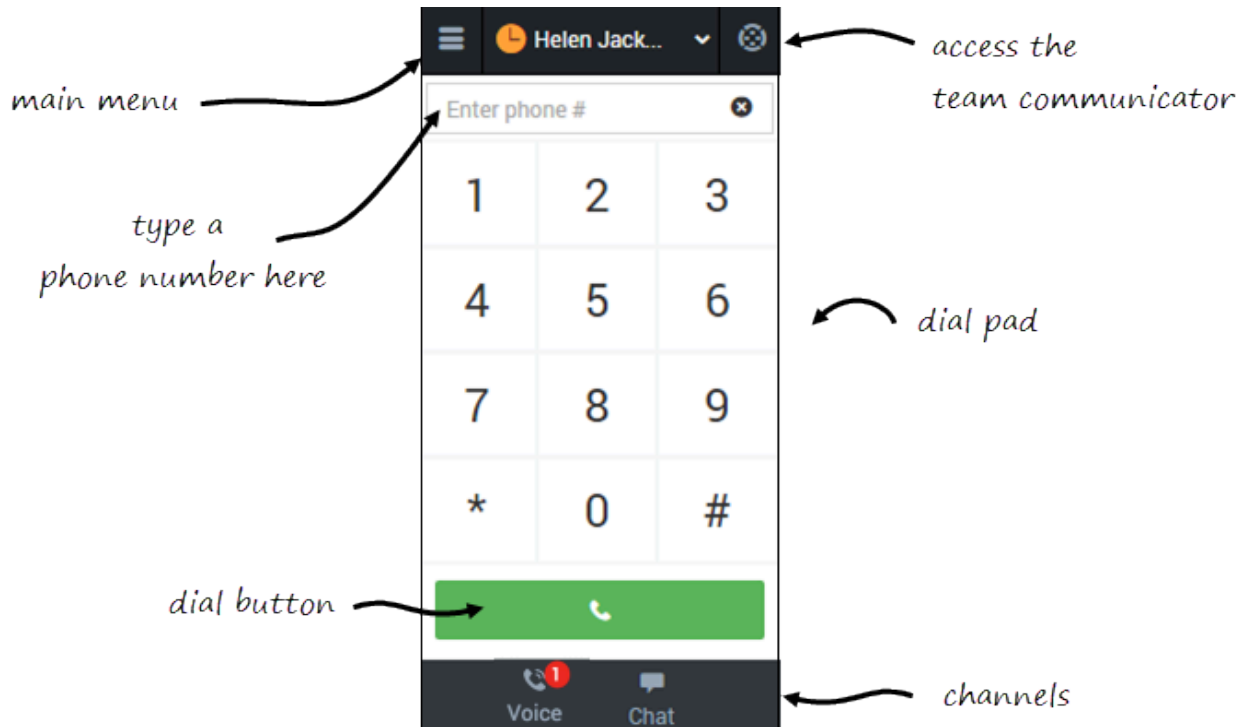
Helen Jack...

access the team communicator

main menu

Enter phone #

type a phone number here

| 1 | 2 | 3 |
|---|---|---|
| 4 | 5 | 6 |
| 7 | 8 | 9 |
| * | 0 | # |

dial pad

dial button

1
Voice
Chat

channels